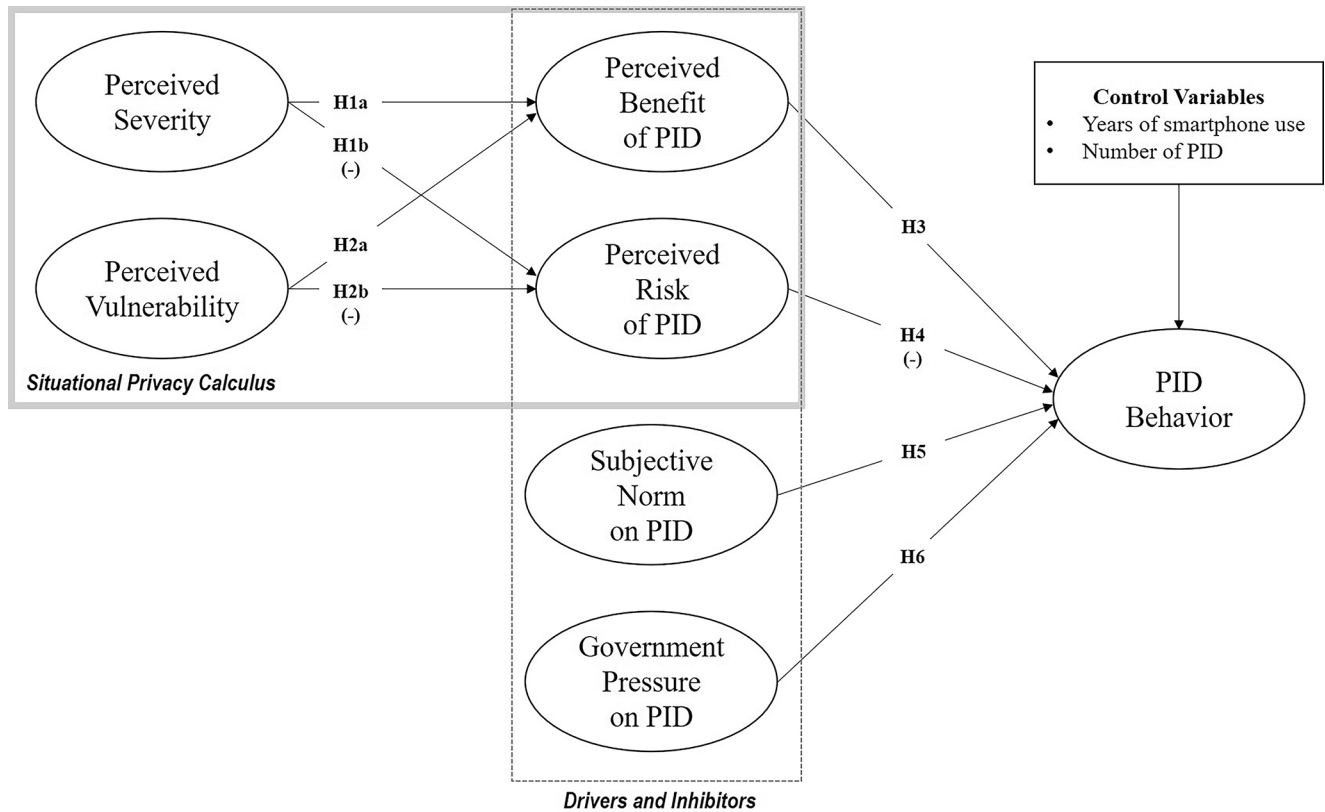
Perceived Severity

H1a

H1b
(-)

Perceived Benefit of PID

Control Variables
• Years of smartphone use
• Number of PID

H2a

Perceived Vulnerability

H2b
(-)

Perceived Risk of PID

H3

H4
(-)

Situational Privacy Calculus

PID Behavior

Subjective Norm on PID

H5

H6

Government Pressure on PID

Drivers and Inhibitors